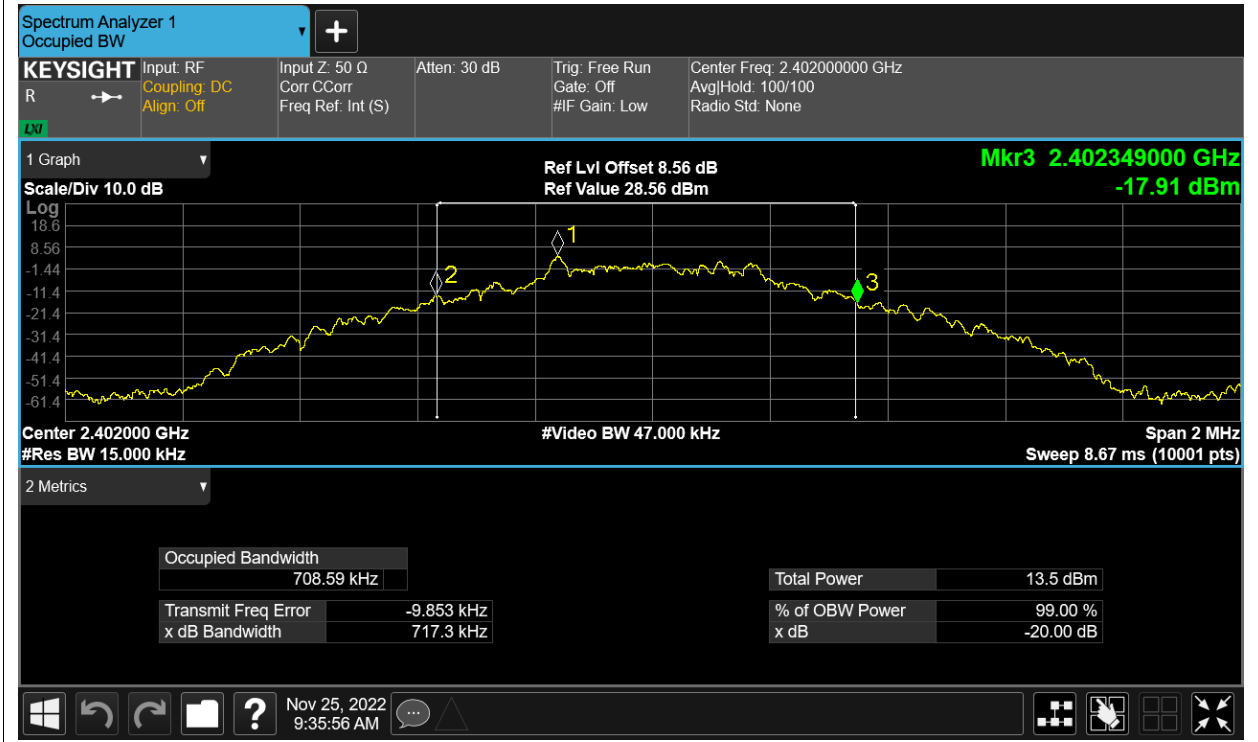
Spectrum Analyzer 1
Occupied BW

KEYSIGHT
R
LXI

Input: RF
Coupling: DC
Align: Off

Input Z: 50 Ω
Corr CCorr
Freq Ref: Int (S)

Atten: 30 dB

Trig: Free Run
Gate: Off
#IF Gain: Low

Center Freq: 2.402000000 GHz
Avg|Hold: 100/100
Radio Std: None

1 Graph

Ref Lvl Offset 8.56 dB
Ref Value 28.56 dBm

Mkr3 2.402349000 GHz
-17.91 dBm

Scale/Div 10.0 dB
Log
18.6
8.56
-1.44
-11.4
-21.4
-31.4
-41.4
-51.4
-61.4

1
2
3

Center 2.402000 GHz
#Res BW 15.000 kHz

#Video BW 47.000 kHz

Span 2 MHz
Sweep 8.67 ms (10001 pts)

2 Metrics

| Occupied Bandwidth | |
|---|---|
| 708.59 kHz | |

| Transmit Freq Error | -9.853 kHz |
|---|---|
| x dB Bandwidth | 717.3 kHz |

| Total Power | 13.5 dBm |
|---|---|
| % of OBW Power | 99.00 % |
| x dB | -20.00 dB |

Nov 25, 2022
9:35:56 AM